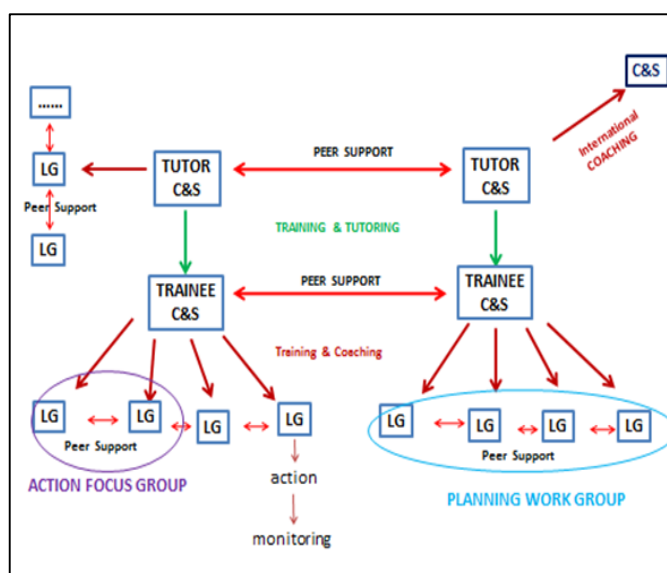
C&S

International COACHING

......

LG

Peer Support

LG

TUTOR C&S

PEER SUPPORT

TUTOR C&S

TRAINING & TUTORING

TRAINEE C&S

PEER SUPPORT

TRAINEE C&S

Training & Coaching

LG

LG

Peer Support

LG

LG

action

monitoring

ACTION FOCUS GROUP

LG

LG

LG

LG

Peer Support

PLANNING WORK GROUP